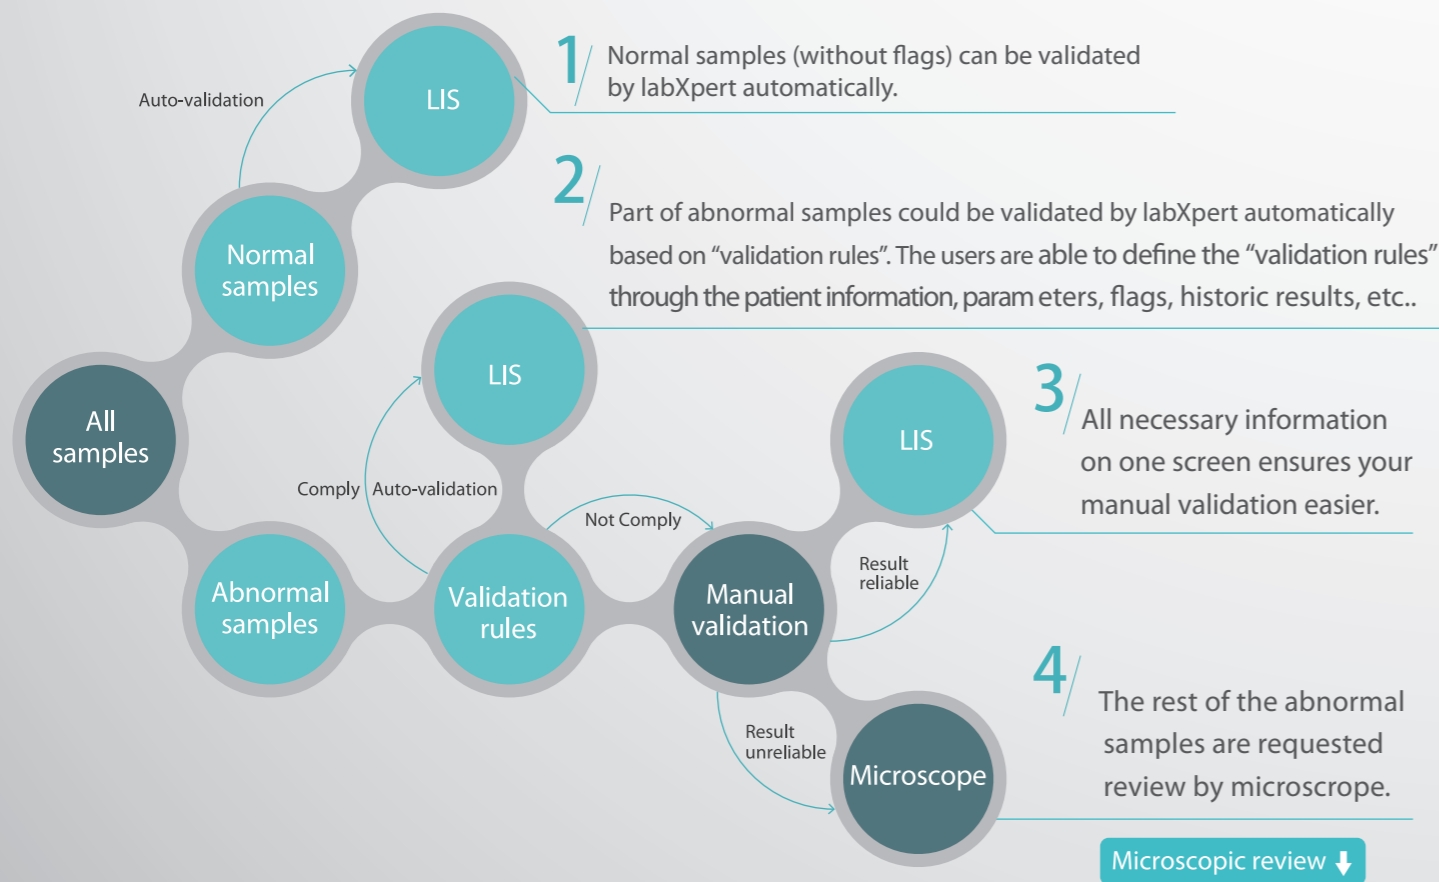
Auto-validation

LIS

1/ Normal samples (without flags) can be validated by labXpert automatically.

Normal samples

2/ Part of abnormal samples could be validated by labXpert automatically based on “validation rules”. The users are able to define the “validation rules” through the patient information, param eters, flags, historic results, etc..

LIS

All samples

3/ All necessary information on one screen ensures your manual validation easier.

LIS

Comply

Auto-validation

Not Comply

Result reliable

Abnormal samples

Validation rules

Manual validation

4/ The rest of the abnormal samples are requested review by microscrope.

Result unreliable

Microscope

Microscopic review